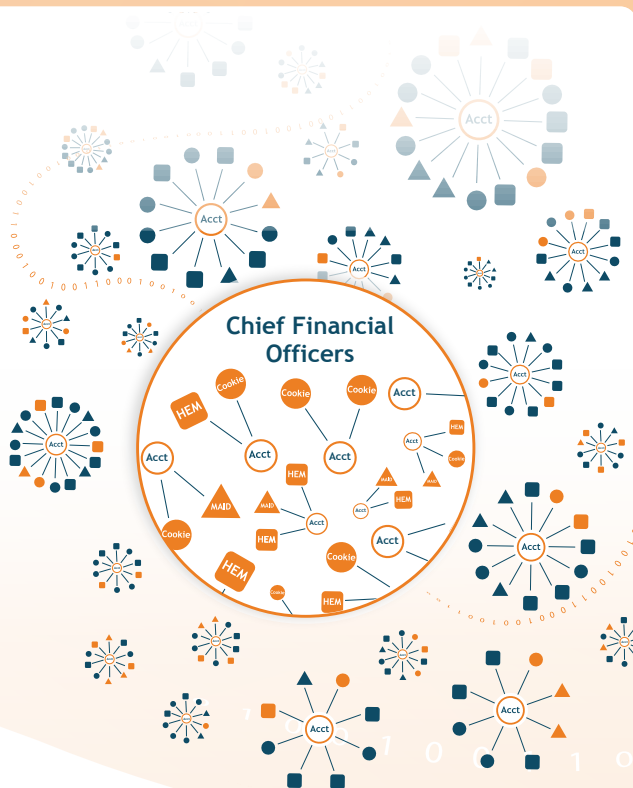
Acct

Acct

Acct

Acct

Chief Financial Officers

Cookie

Cookie

Cookie

HEM

Acct

Acct

Acct

Acct

HEM

Cookie

HEM

MAID

MAID

MAID

HEM

Acct

Acct

Cookie

HEM

Acct

Acct

HEM

Cookie

Cookie

HEM

Acct

Acct

Acct

Acct